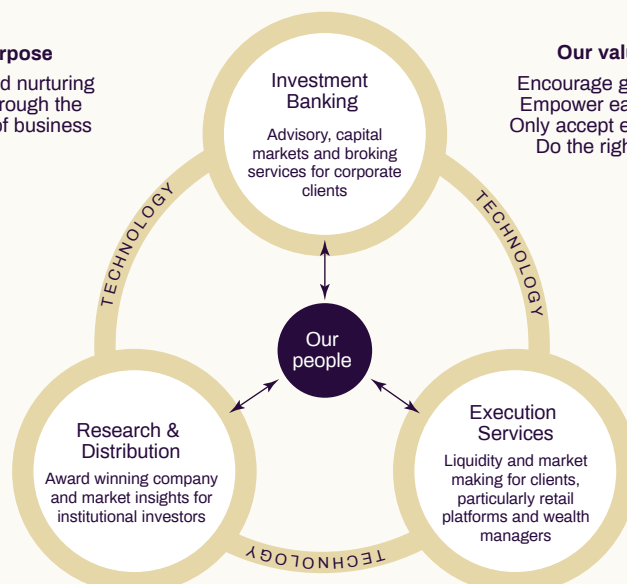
rpose

d nurturing
rough the
f business

Our val

Encourage g
Empower ea
Only accept e
Do the righ

Investment Banking

Advisory, capital markets and broking services for corporate clients

TECHNOLOGY

TECHNOLOGY

Our people

Research & Distribution

Award winning company and market insights for institutional investors

Execution Services

Liquidity and market making for clients, particularly retail platforms and wealth managers

TECHNOLOGY